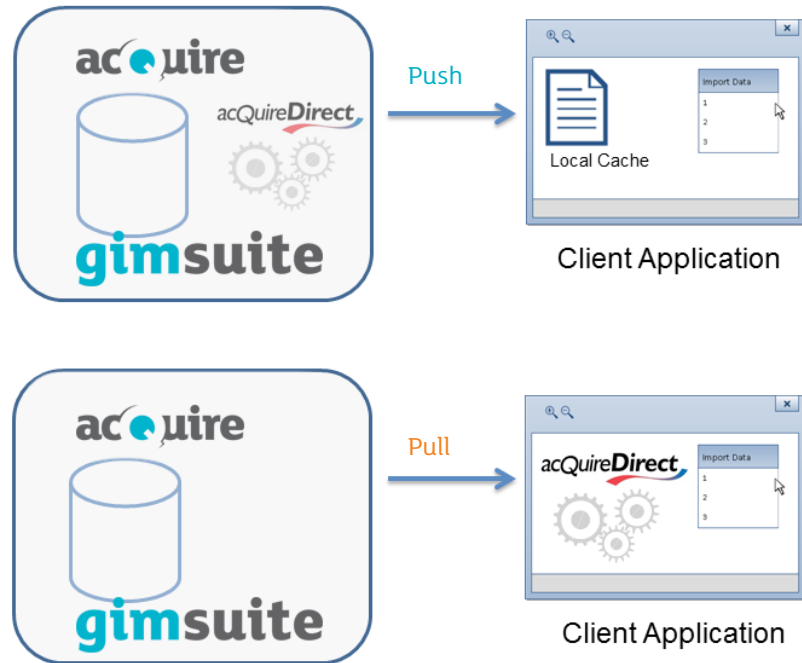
acquire

acQuireDirect

gimsuite

Push

×

Local Cache

| Import Data |
|---|
| 1 |
| 2 |
| 3 |

Client Application

acquire

gimsuite

Pull

×

acQuireDirect

| Import Data |
|---|
| 1 |
| 2 |
| 3 |

Client Application